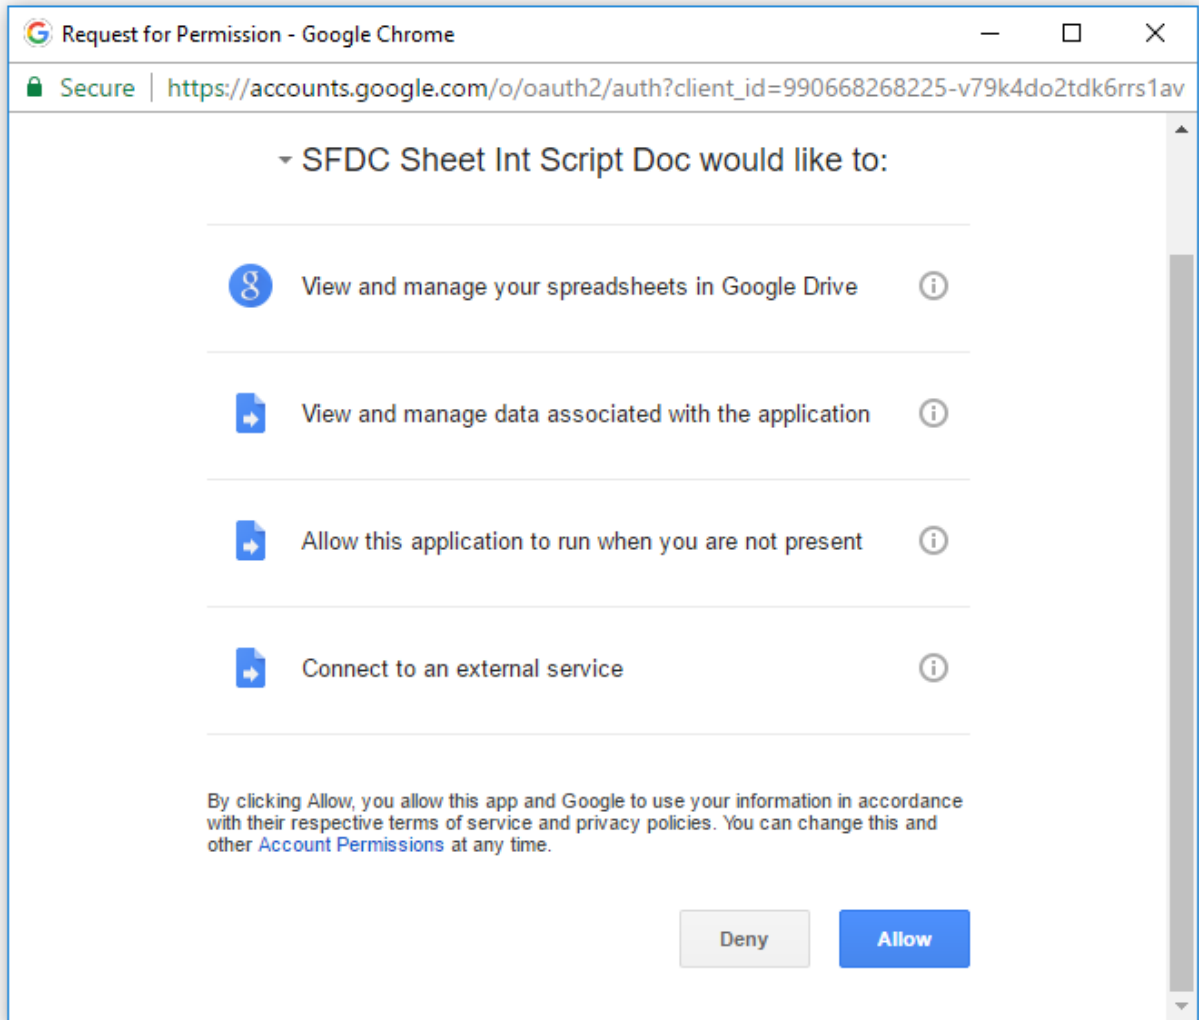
Request for Permission - Google Chrome

Secure | https://accounts.google.com/o/oauth2/auth?client_id=990668268225-v79k4do2tdk6rrs1av

SFDC Sheet Int Script Doc would like to:

View and manage your spreadsheets in Google Drive

View and manage data associated with the application

Allow this application to run when you are not present

Connect to an external service

By clicking Allow, you allow this app and Google to use your information in accordance with their respective terms of service and privacy policies. You can change this and other Account Permissions at any time.

Deny Allow